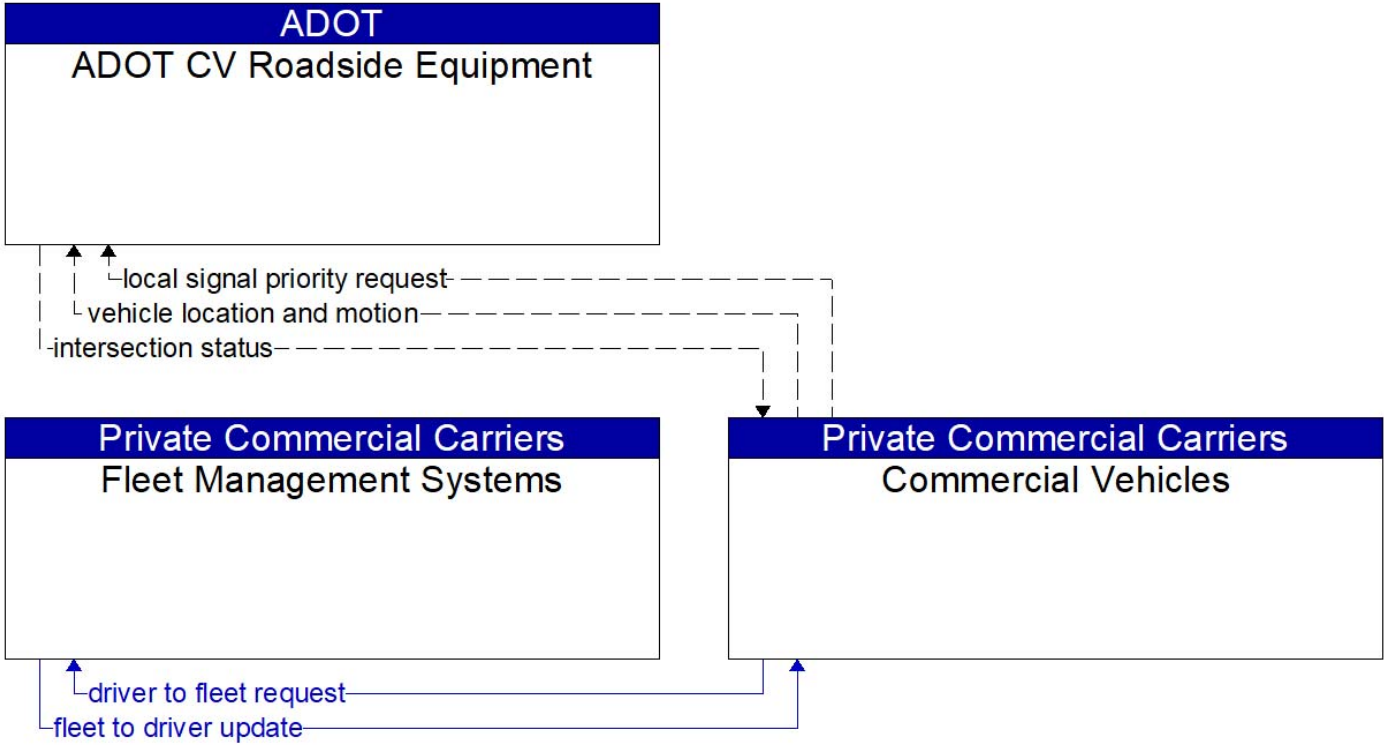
ADOT
ADOT CV Roadside Equipment

local signal priority request
vehicle location and motion
intersection status

Private Commercial Carriers
Fleet Management Systems

Private Commercial Carriers
Commercial Vehicles

driver to fleet request
fleet to driver update